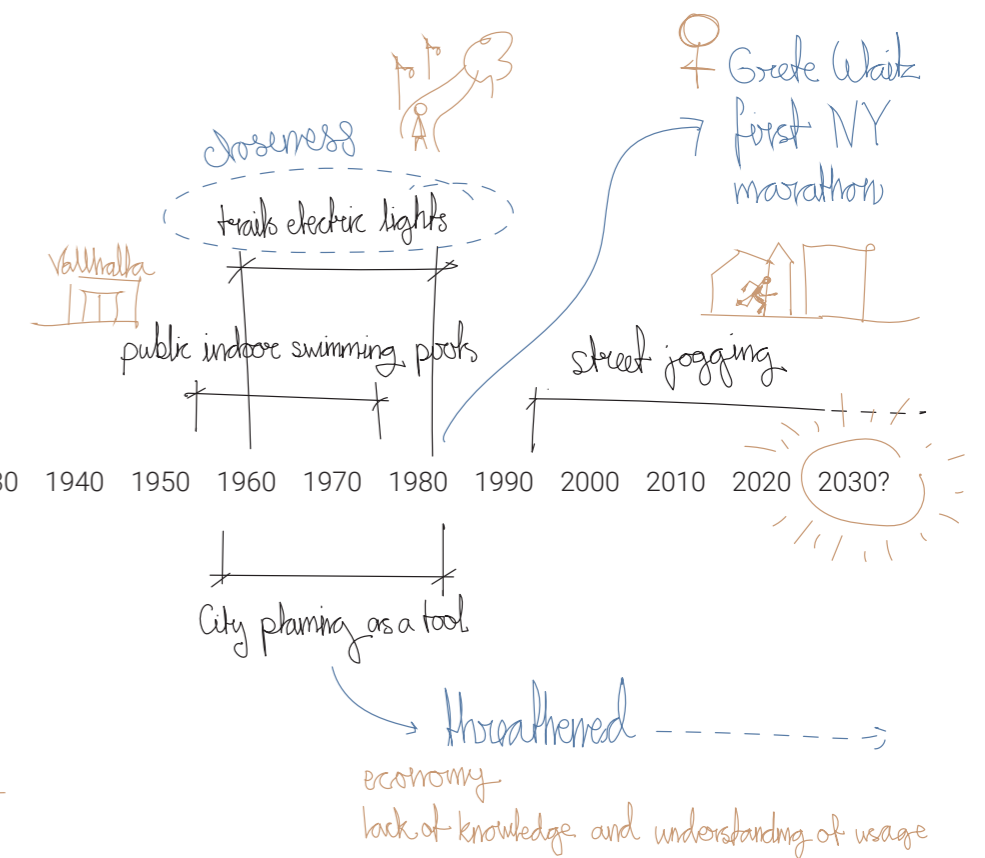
Greete Waitz
first NY
marathon

closeness

trails electric lights

Vallhalla

public indoor swimming pools

street jogging

30 1940 1950 1960 1970 1980 1990 2000 2010 2020 2030?

City planning as a tool

threathened

economy
lack of knowledge and understanding of usage